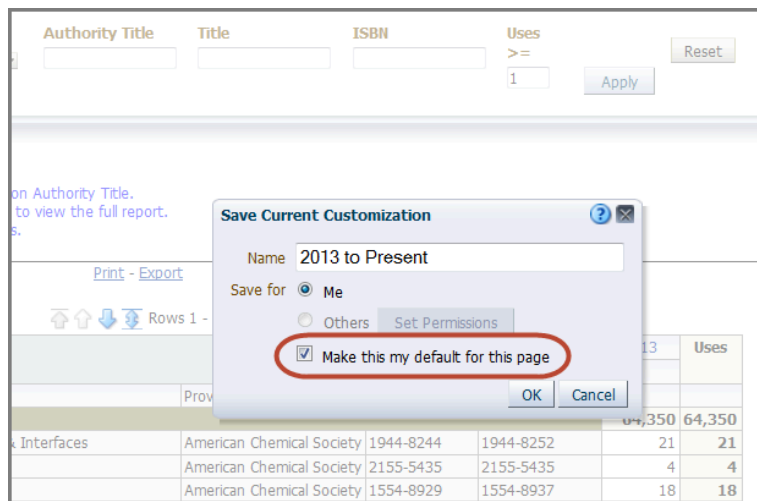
Authority Title
Title
ISBN
Uses >=
1
Apply
Reset

on Authority Title.
to view the full report.
s.

Print - Export

Rows 1 -

Save Current Customization

Name 2013 to Present
Save for Me
Others Set Permissions
Make this my default for this page
OK Cancel

13 Uses
Prov
64,350 64,350

| | | | | | |
|---|---|---|---|---|---|
| Interfaces | American Chemical Society | 1944-8244 | 1944-8252 | 21 | 21 |
| | American Chemical Society | 2155-5435 | 2155-5435 | 4 | 4 |
| | American Chemical Society | 1554-8929 | 1554-8937 | 18 | 18 |